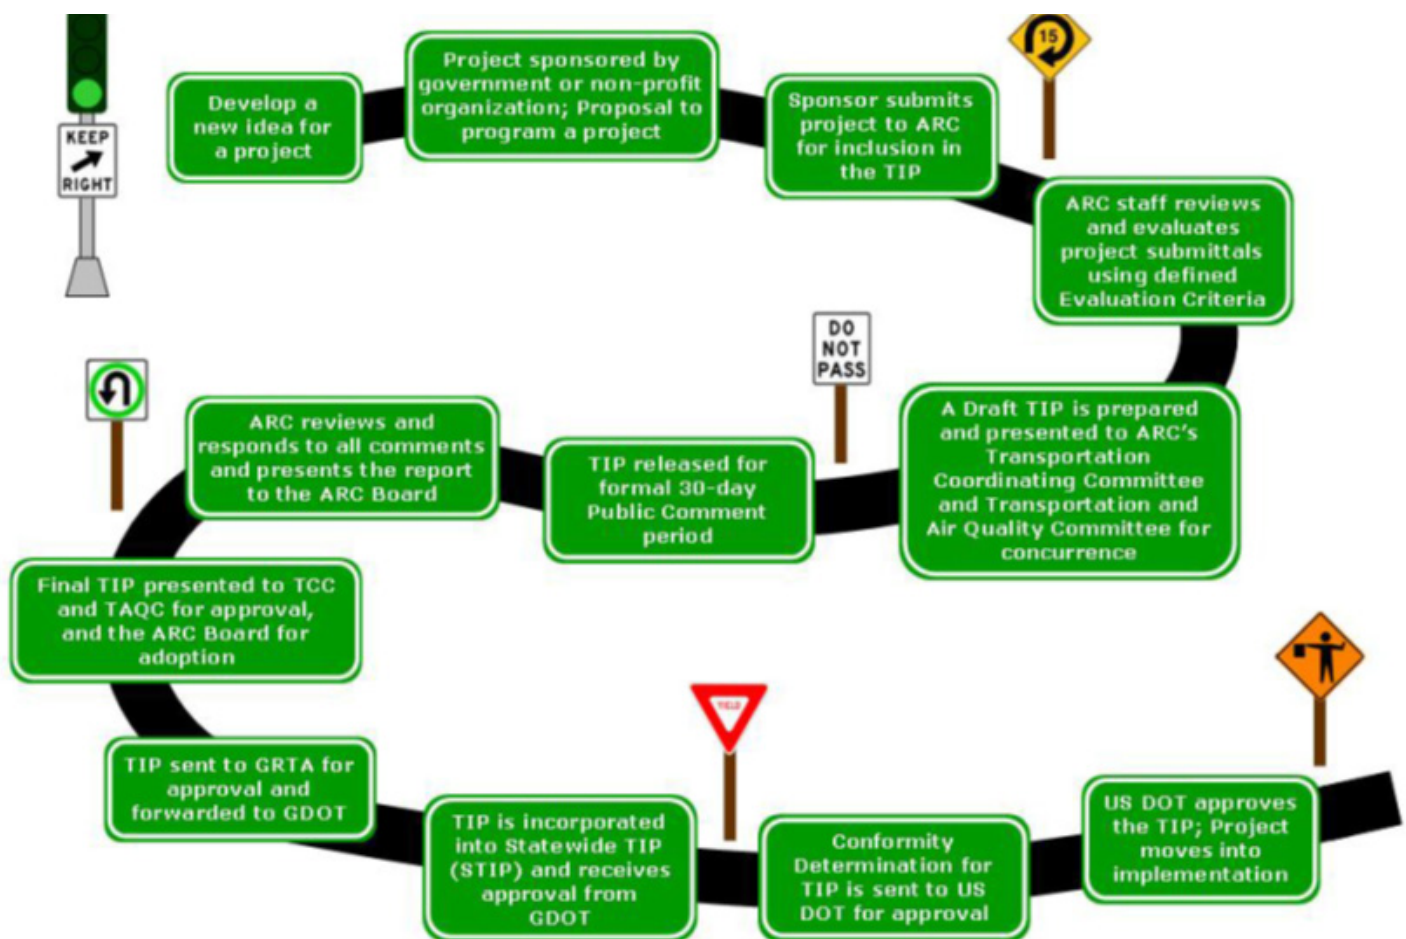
KEEP RIGHT

Develop a new idea for a project

Project sponsored by government or non-profit organization; Proposal to program a project

Sponsor submits project to ARC for inclusion in the TIP

15

ARC staff reviews and evaluates project submittals using defined Evaluation Criteria

DO NOT PASS

A Draft TIP is prepared and presented to ARC's Transportation Coordinating Committee and Transportation and Air Quality Committee for concurrence

TIP released for formal 30-day Public Comment period

ARC reviews and responds to all comments and presents the report to the ARC Board

Final TIP presented to TCC and TAQC for approval, and the ARC Board for adoption

TIP sent to GRTA for approval and forwarded to GDOT

YIELD

TIP is incorporated into Statewide TIP (STIP) and receives approval from GDOT

Conformity Determination for TIP is sent to US DOT for approval

US DOT approves the TIP; Project moves into implementation